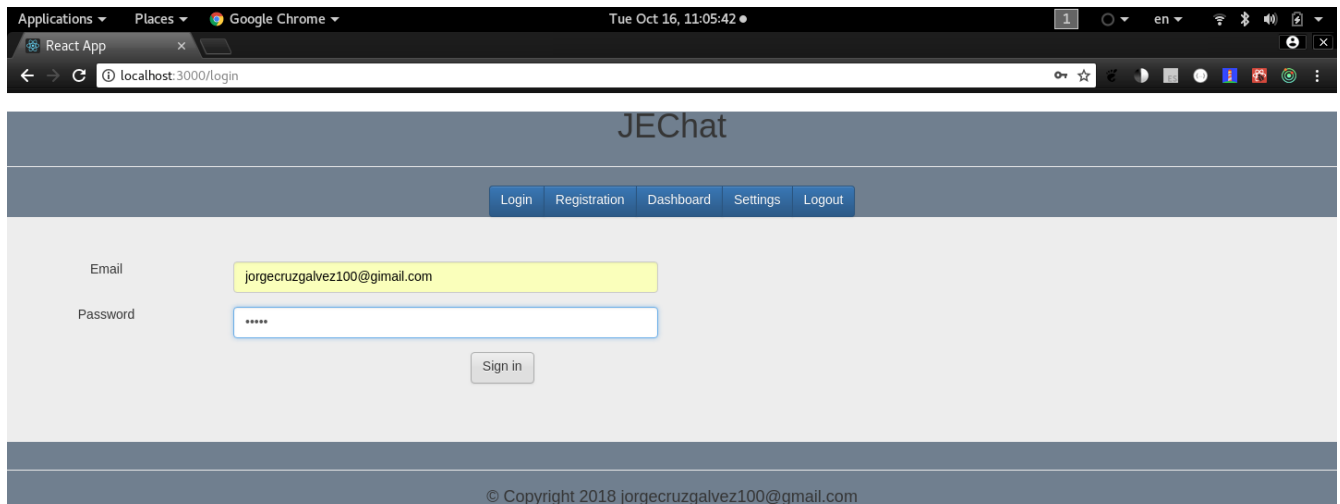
Applications ▾ Places ▾ Google Chrome ▾ Tue Oct 16, 11:05:42 ● 1 en ▾

React App ×

localhost:3000/login

JEChat

Login Registration Dashboard Settings Logout

Email jorgecruzgalvez100@gimail.com

Password •••••

Sign in

© Copyright 2018 jorgecruzgalvez100@gmail.com